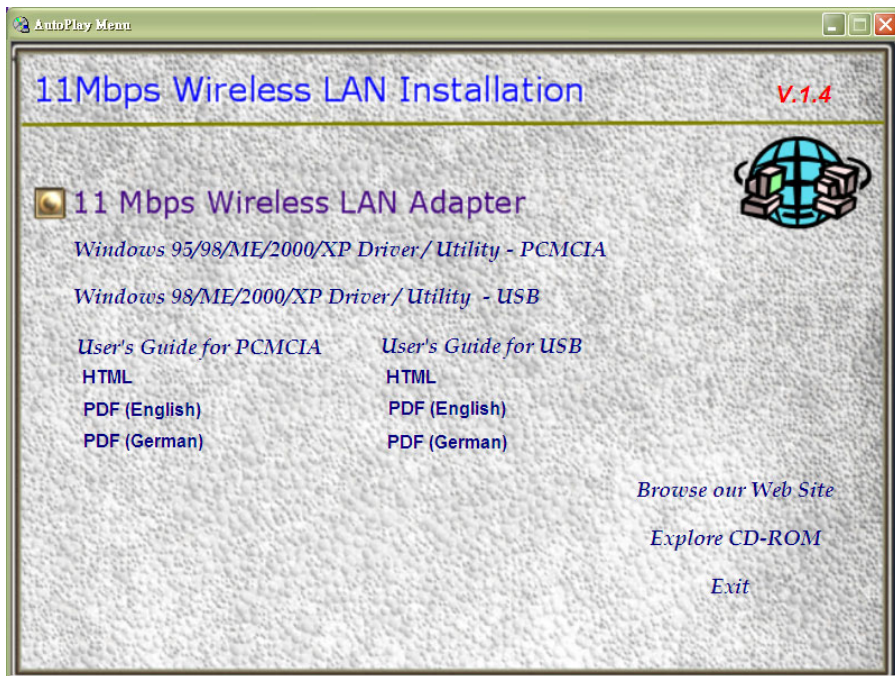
AutoPlay Menu

11Mbps Wireless LAN Installation

V.1.4

11 Mbps Wireless LAN Adapter

Windows 95/98/ME/2000/XP Driver / Utility - PCMCIA

Windows 98/ME/2000/XP Driver / Utility - USB

User's Guide for PCMCIA
HTML
PDF (English)
PDF (German)

User's Guide for USB
HTML
PDF (English)
PDF (German)

Browse our Web Site

Explore CD-ROM

Exit